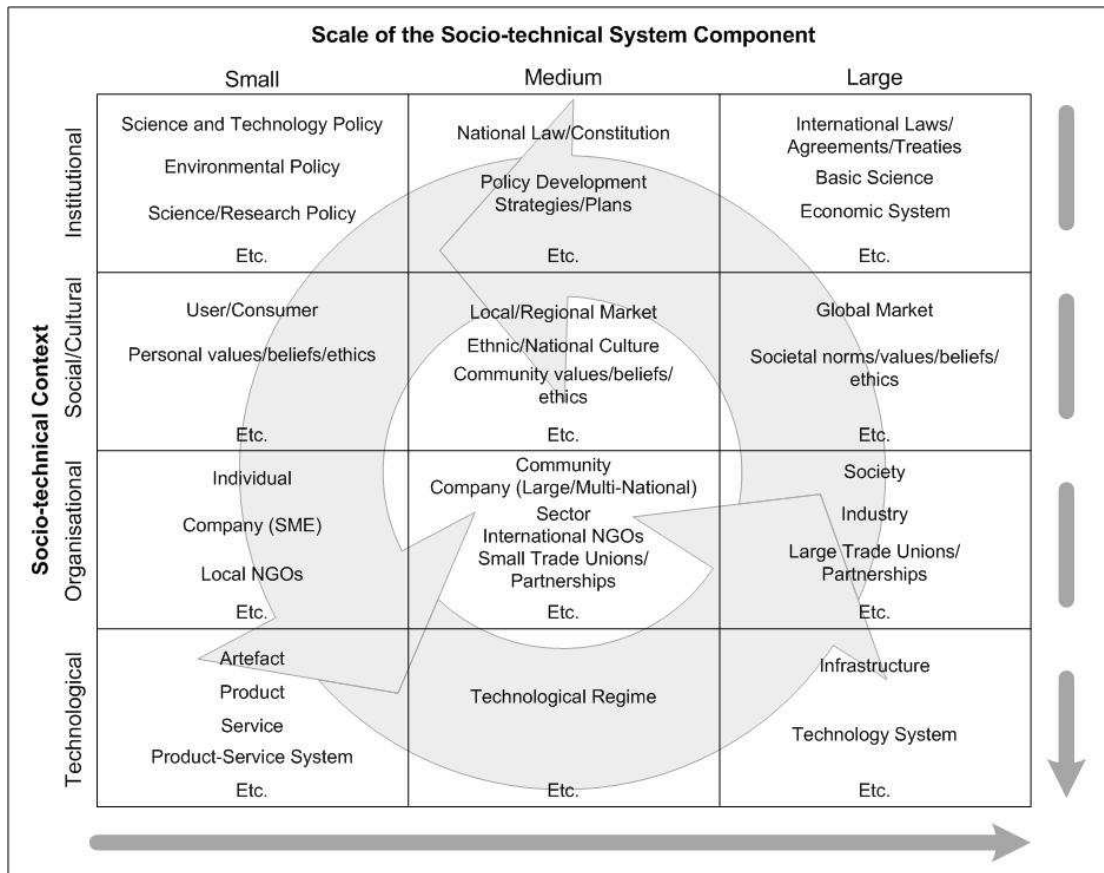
Scale of the Socio-technical System Component

Socio-technical Context

| | Small | Medium | Large |
|---|---|---|---|
| Institutional | Science and Technology Policy<br>Environmental Policy<br>Science/Research Policy<br>Etc. | National Law/Constitution<br>Policy Development Strategies/Plans<br>Etc. | International Laws/ Agreements/Treaties<br>Basic Science<br>Economic System<br>Etc. |
| Social/Cultural | User/Consumer<br>Personal values/beliefs/ethics<br>Etc. | Local/Regional Market<br>Ethnic/National Culture<br>Community values/beliefs/ ethics<br>Etc. | Global Market<br>Societal norms/values/beliefs/ ethics<br>Etc. |
| Organisational | Individual<br>Company (SME)<br>Local NGOs<br>Etc. | Community<br>Company (Large/Multi-National)<br>Sector<br>International NGOs<br>Small Trade Unions/ Partnerships<br>Etc. | Society<br>Industry<br>Large Trade Unions/ Partnerships<br>Etc. |
| Technological | Artefact<br>Product<br>Service<br>Product-Service System<br>Etc. | Technological Regime<br>Etc. | Infrastructure<br>Technology System<br>Etc. |